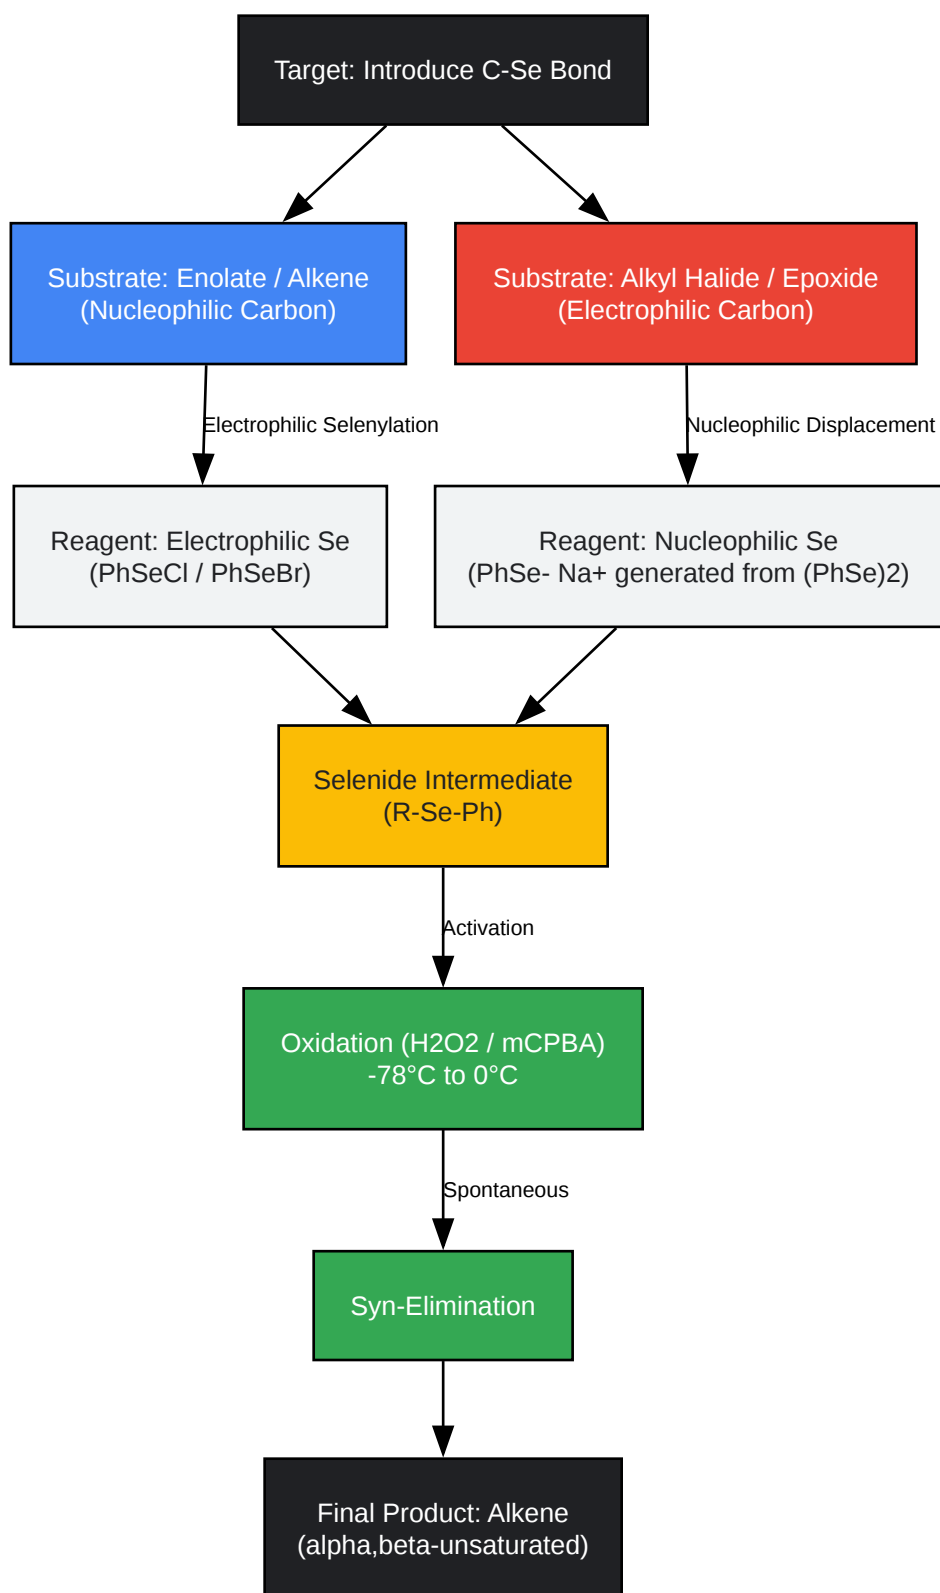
Target: Introduce C-Se Bond

Substrate: Enolate / Alkene
(Nucleophilic Carbon)

Substrate: Alkyl Halide / Epoxide
(Electrophilic Carbon)

Electrophilic Selenylation

Nucleophilic Displacement

Reagent: Electrophilic Se
(PhSeCl / PhSeBr)

Reagent: Nucleophilic Se
(PhSe- Na+ generated from (PhSe)2)

Selenide Intermediate
(R-Se-Ph)

Activation

Oxidation (H2O2 / mCPBA)
-78°C to 0°C

Spontaneous

Syn-Elimination

Final Product: Alkene
(alpha,beta-unsaturated)